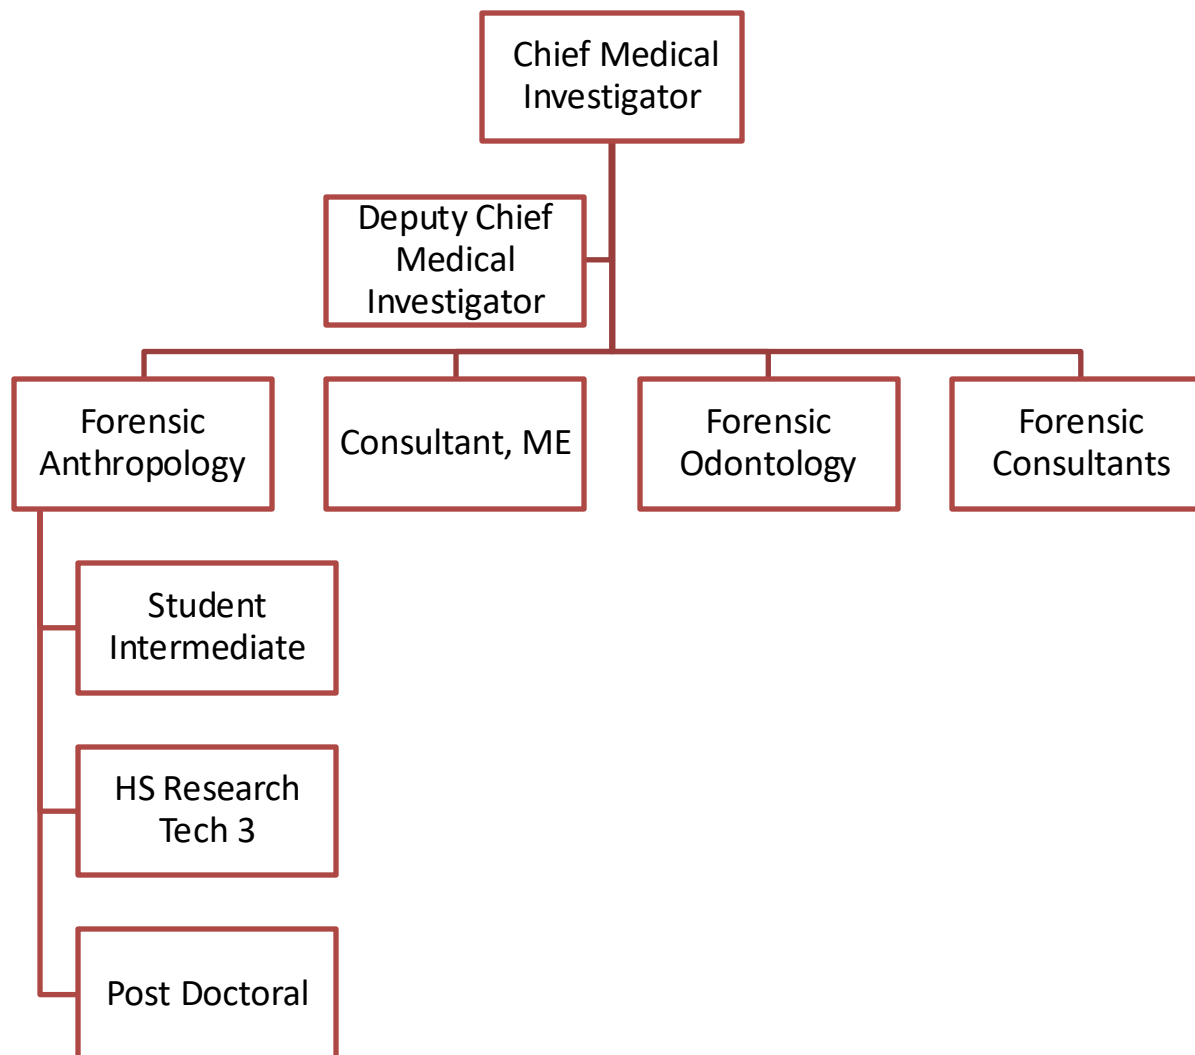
Chief Medical Investigator

Deputy Chief Medical Investigator

Forensic Anthropology

Consultant, ME

Forensic Odontology

Forensic Consultants

Student Intermediate

HS Research Tech 3

Post Doctoral